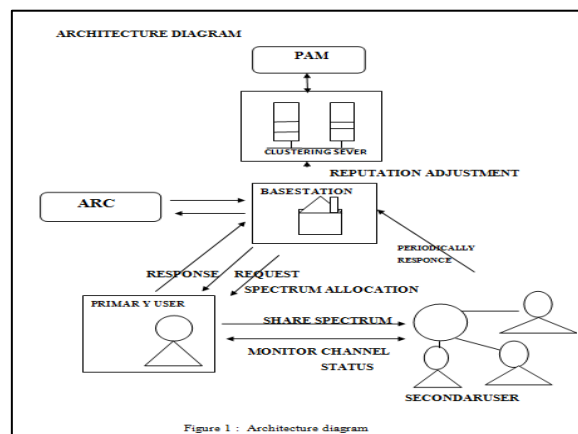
ARCHITECTURE DIAGRAM

PAM

CLUSTERING SEVER

REPUTATION ADJUSTMENT

ARC

BASESTATION

PERIODICALLY RESPONCE

RESPONSE

REQUEST

SPECTRUM ALLOCATION

PRIMAR Y USER

SHARE SPECTRUM

MONITOR CHANNEL STATUS

SECONDARUSER

Figure 1 : Architecture diagram